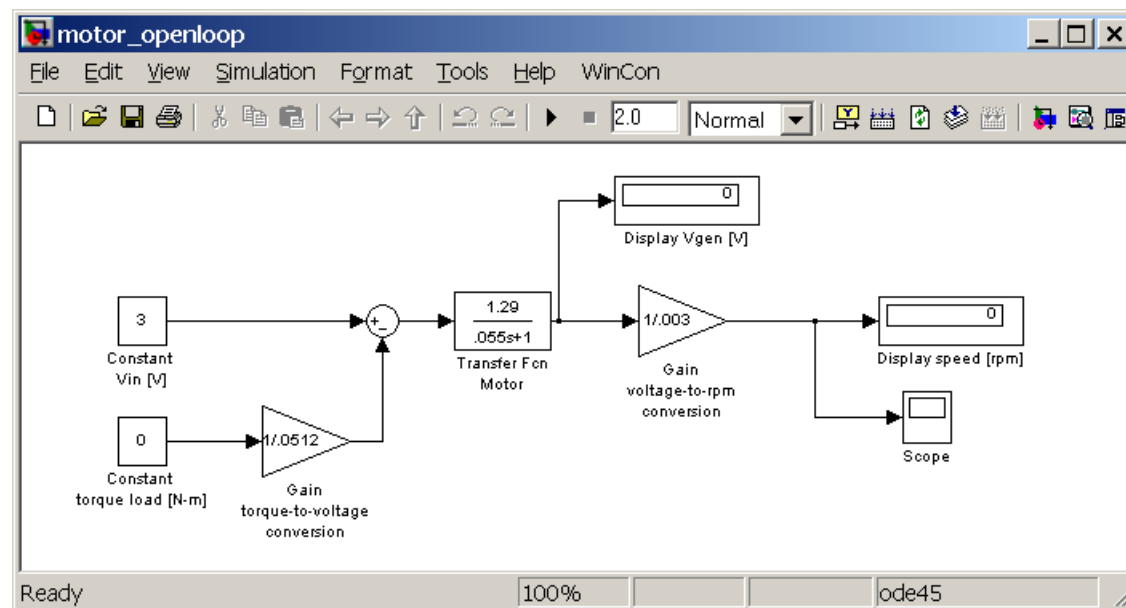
motor_openloop

File Edit View Simulation Format Tools Help WinCon

2.0 Normal

0

Display Vgen [V]

3

Constant Vin [V]

+
−

1.29
.055s+1

Transfer Fcn Motor

1/.003

Gain voltage-to-rpm conversion

0

Display speed [rpm]

Scope

0

Constant torque load [N-m]

1/.0512

Gain torque-to-voltage conversion

Ready 100% ode45